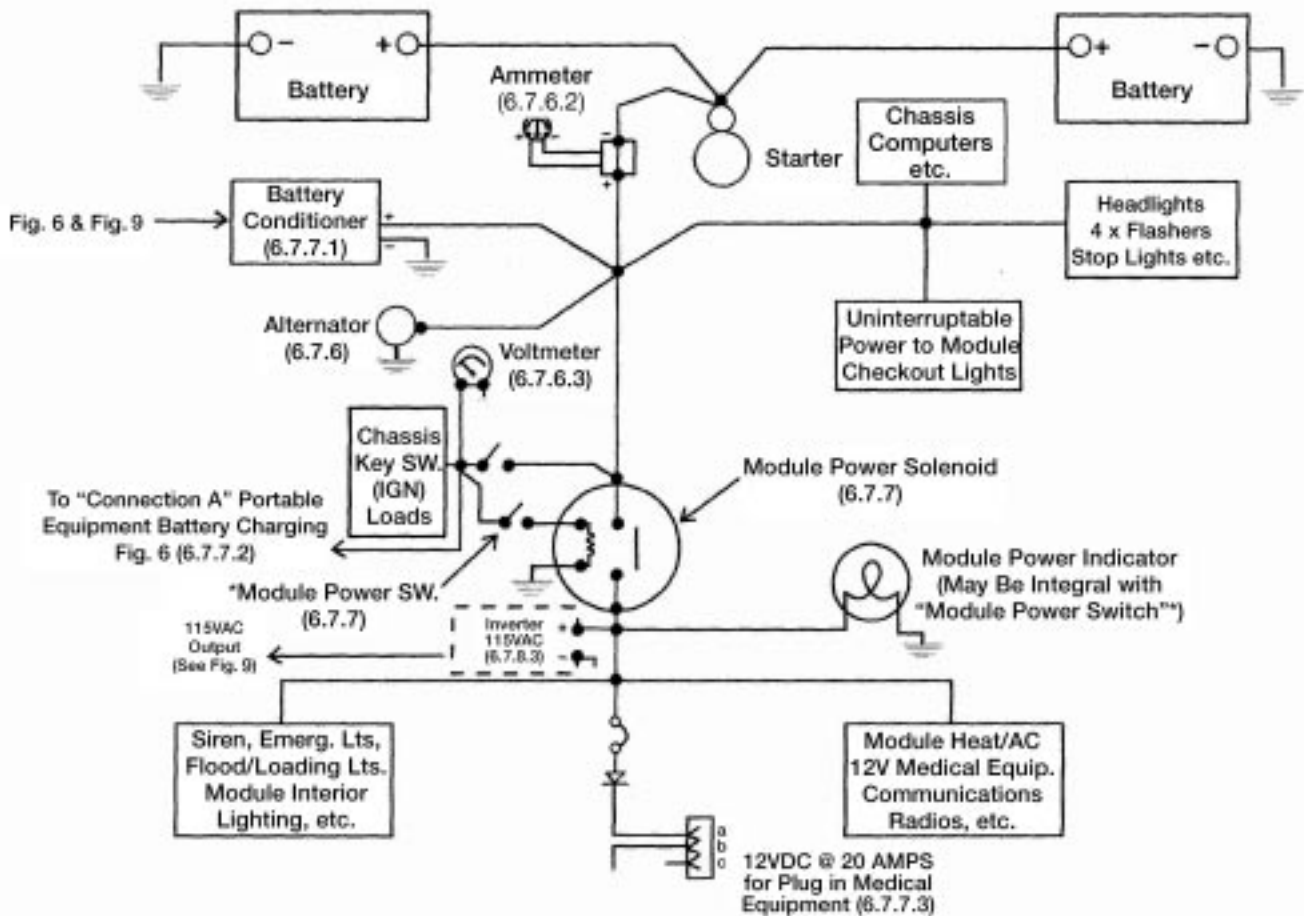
Battery

Battery

Ammeter (6.7.6.2)

Starter

Chassis Computers etc.

Fig. 6 & Fig. 9

Battery Conditioner (6.7.7.1)

Headlights 4 x Flashers Stop Lights etc.

Alternator (6.7.6)

Uninterruptable Power to Module Checkout Lights

Voltmeter (6.7.6.3)

Chassis Key SW. (IGN) Loads

Module Power Solenoid (6.7.7)

To "Connection A" Portable Equipment Battery Charging Fig. 6 (6.7.7.2)

*Module Power SW. (6.7.7)

Module Power Indicator (May Be Integral with "Module Power Switch"*)

115VAC Output (See Fig. 9)

Inverter 115VAC (6.7.8.3)

Siren, Emerg. Lts, Flood/Loading Lts. Module Interior Lighting, etc.

Module Heat/AC 12V Medical Equip. Communications Radios, etc.

a b c

12VDC @ 20 AMPS for Plug in Medical Equipment (6.7.7.3)